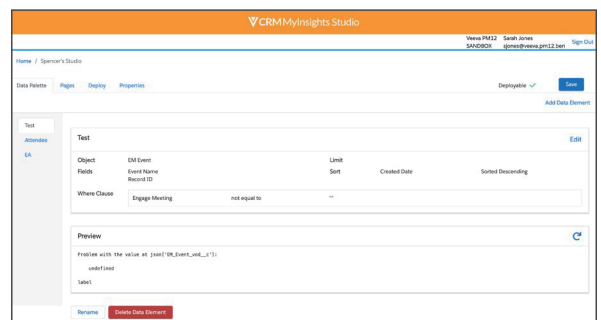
V CRM MyInsights Studio

Veeva PM12 SANDBOX
Sarah Jones sjones@veeva.pm12.ben
Sign Out

Home / Spencer's Studio

Data Palette
Pages
Deploy
Properties
Deployable ✓
Save
Add Data Element

Test
Attendee
EA

Test
Edit

| Object | EM Event | Limit | | |
|---|---|---|---|---|
| Fields | Event Name Record ID | Sort | Created Date | Sorted Descending |

Where Clause
Engage Meeting not equal to ""

Preview

Problem with the value at json['EM_Event_vod__c']:

undefined

label

Rename
Delete Data Element